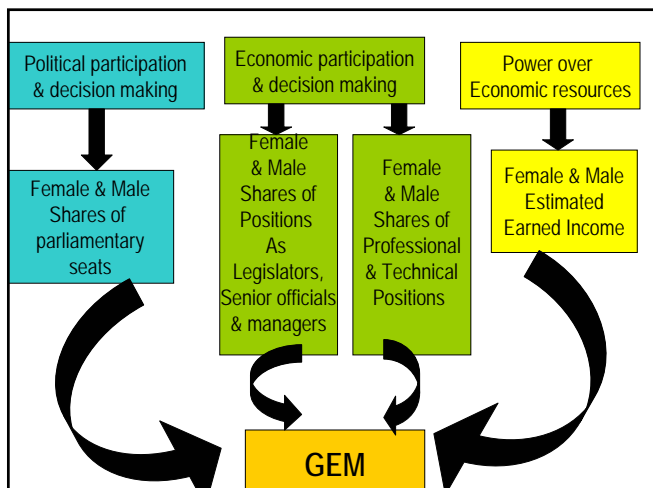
Political participation & decision making

Economic participation & decision making

Power over Economic resources

Female & Male Shares of parliamentary seats

Female & Male Shares of Positions As Legislators, Senior officials & managers

Female & Male Shares of Professional & Technical Positions

Female & Male Estimated Earned Income

GEM